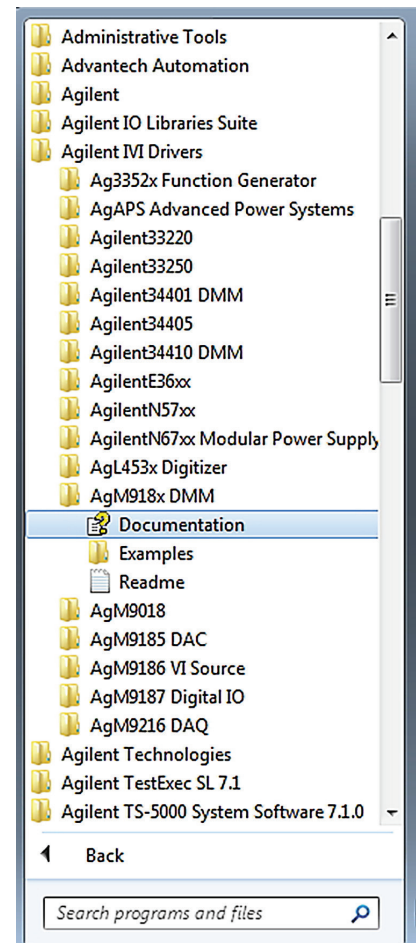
Administrative Tools
Advantech Automation
Agilent
Agilent IO Libraries Suite
Agilent IVI Drivers
Ag3352x Function Generator
AgAPS Advanced Power Systems
Agilent33220
Agilent33250
Agilent34401 DMM
Agilent34405
Agilent34410 DMM
AgilentE36xx
AgilentN57xx
AgilentN67xx Modular Power Supply
AgL453x Digitizer
AgM918x DMM
Documentation
Examples
Readme
AgM9018
AgM9185 DAC
AgM9186 VI Source
AgM9187 Digital IO
AgM9216 DAQ
Agilent Technologies
Agilent TestExec SL 7.1
Agilent TS-5000 System Software 7.1.0
Back
Search programs and files